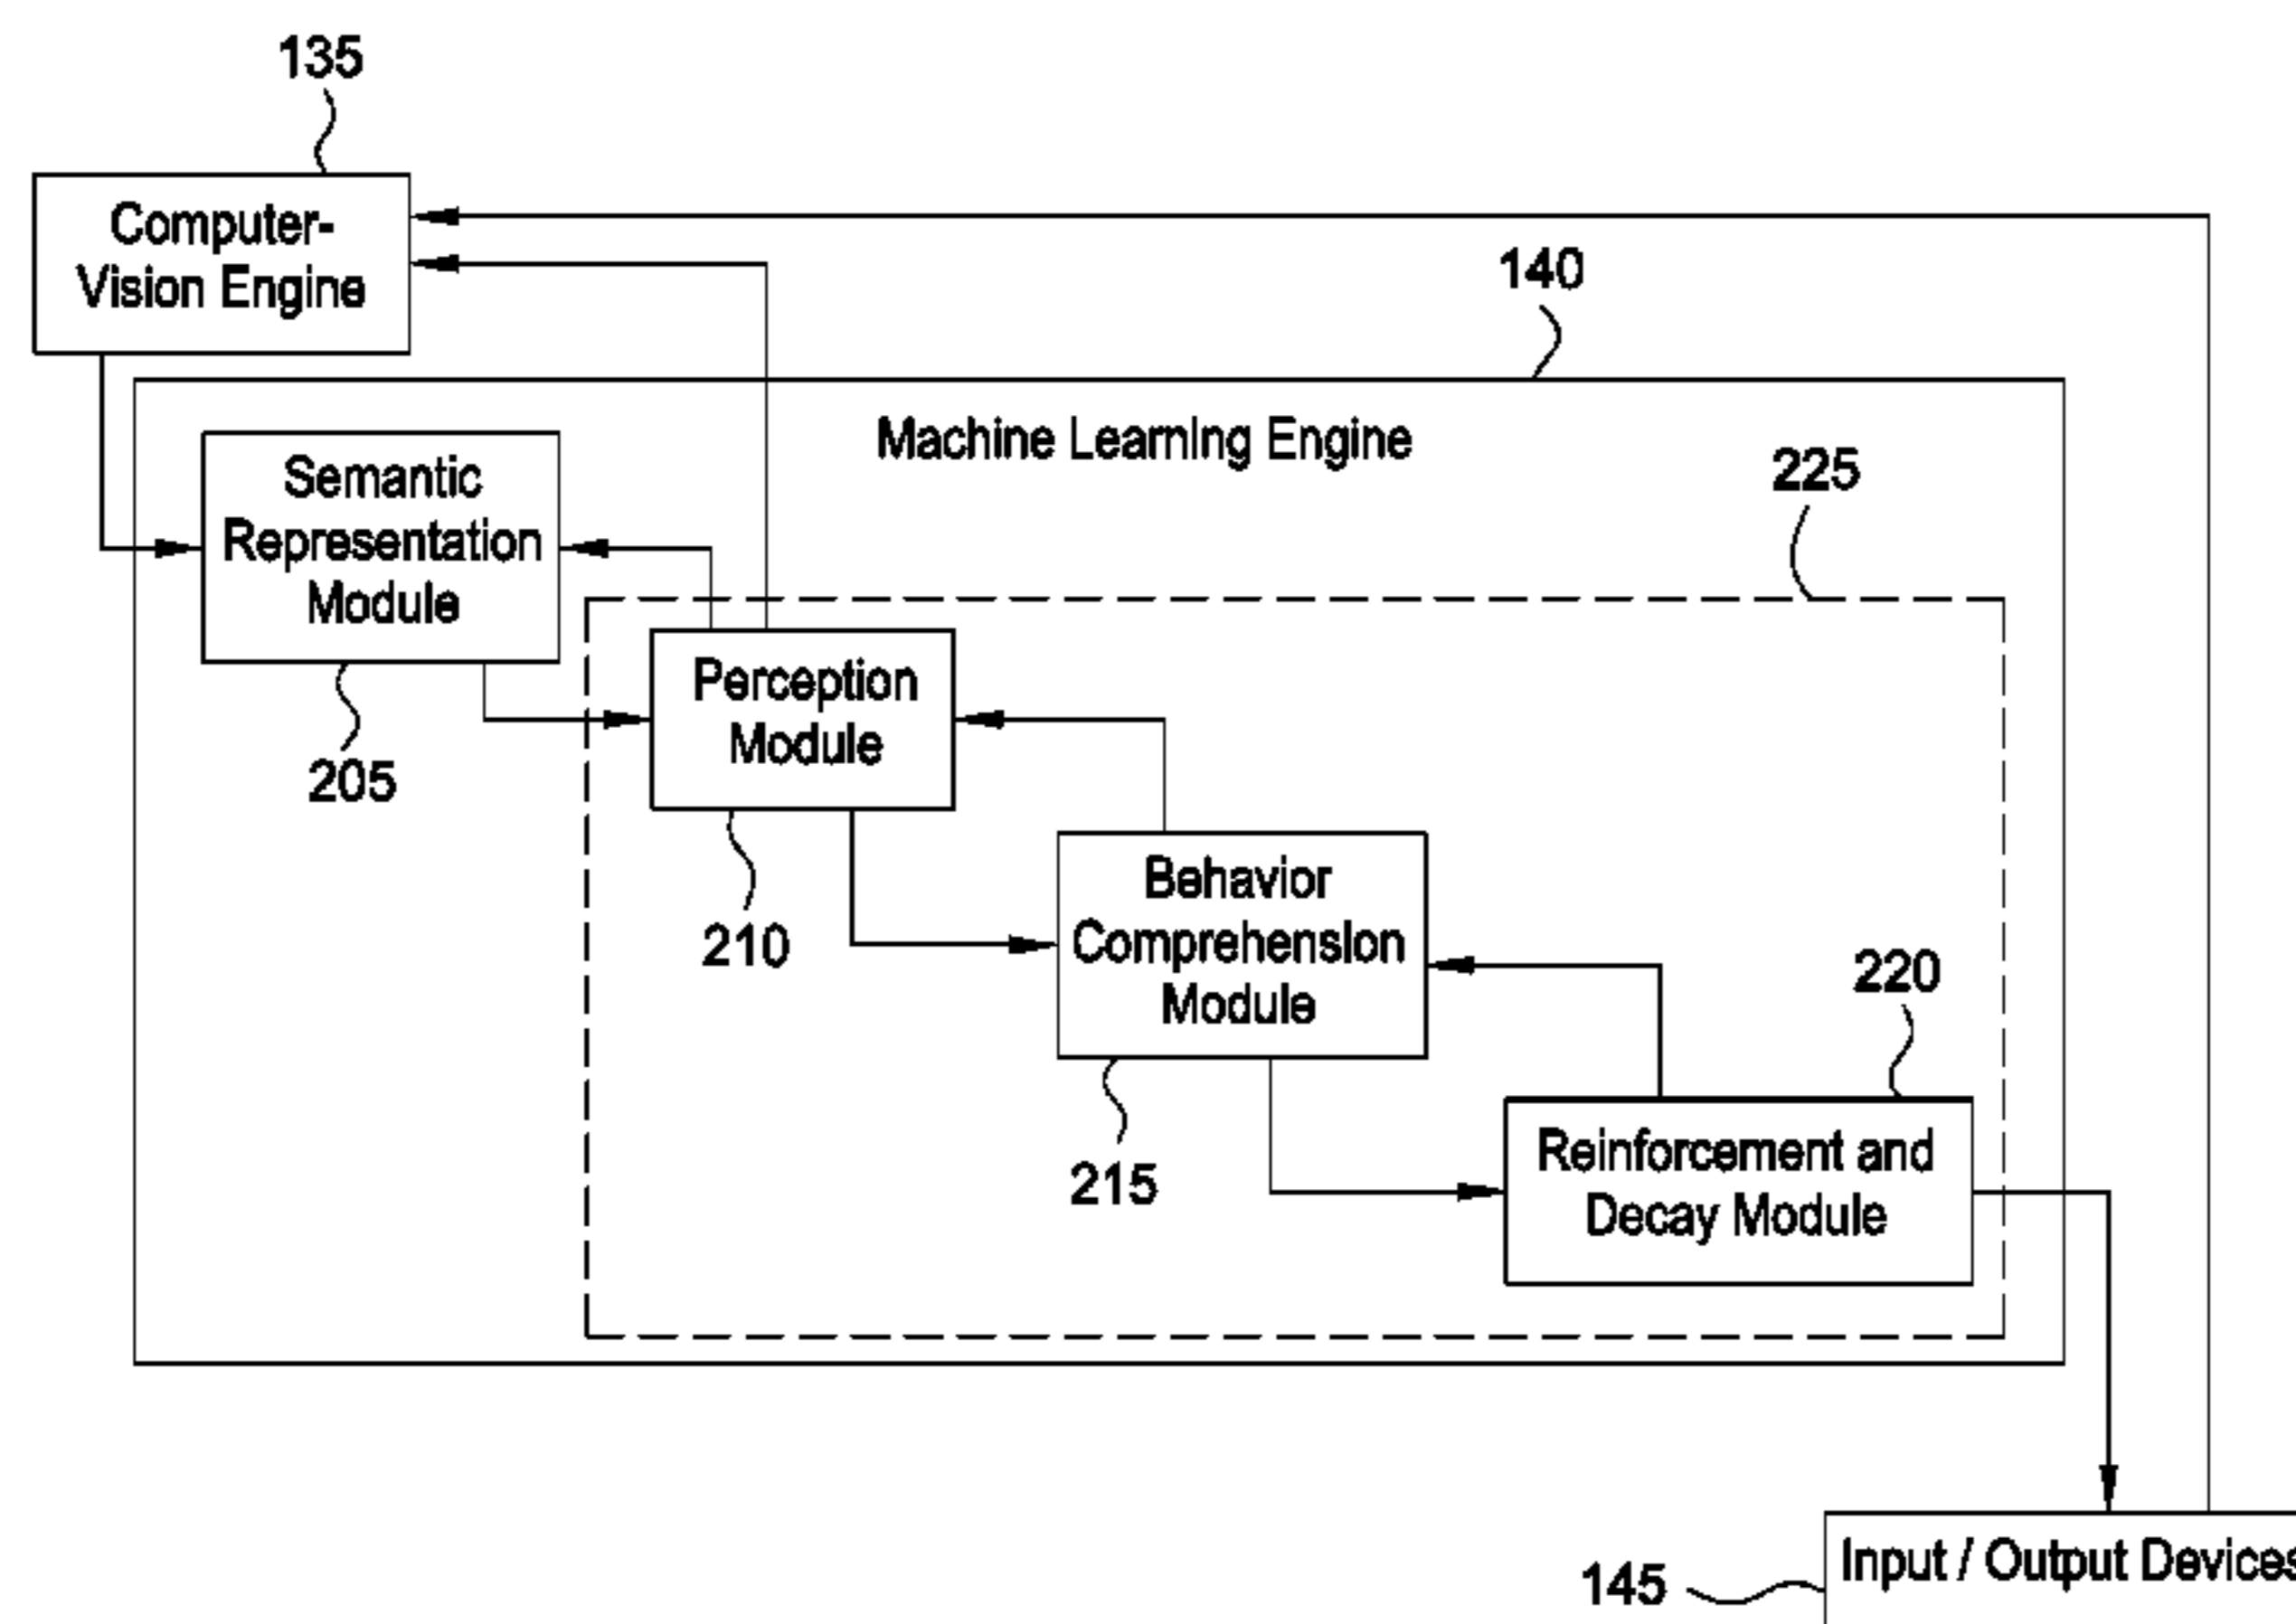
135

Computer-Vision Engine

140

Machine Learning Engine

225

Semantic Representation Module

205

Perception Module

210

Behavior Comprehension Module

215

220

Reinforcement and Decay Module

145

Input / Output Device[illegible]